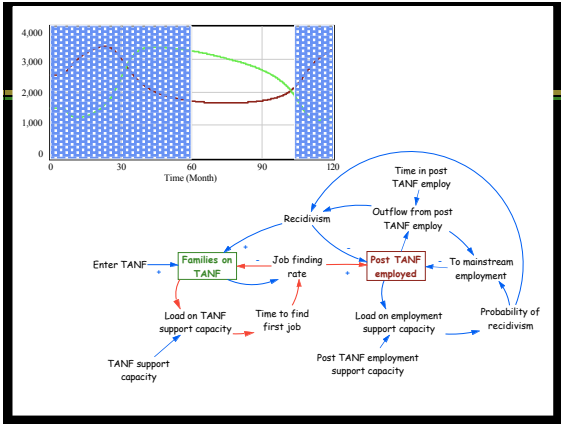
4,000
3,000
2,000
1,000
0
0
30
60
90
120
Time (Month)

Time in post TANF employ

Recidivism

Outflow from post TANF employ

Enter TANF

Families on TANF

Job finding rate

Post TANF employed

To mainstream employment

Load on TANF support capacity

Time to find first job

Load on employment support capacity

Probability of recidivism

TANF support capacity

Post TANF employment support capacity